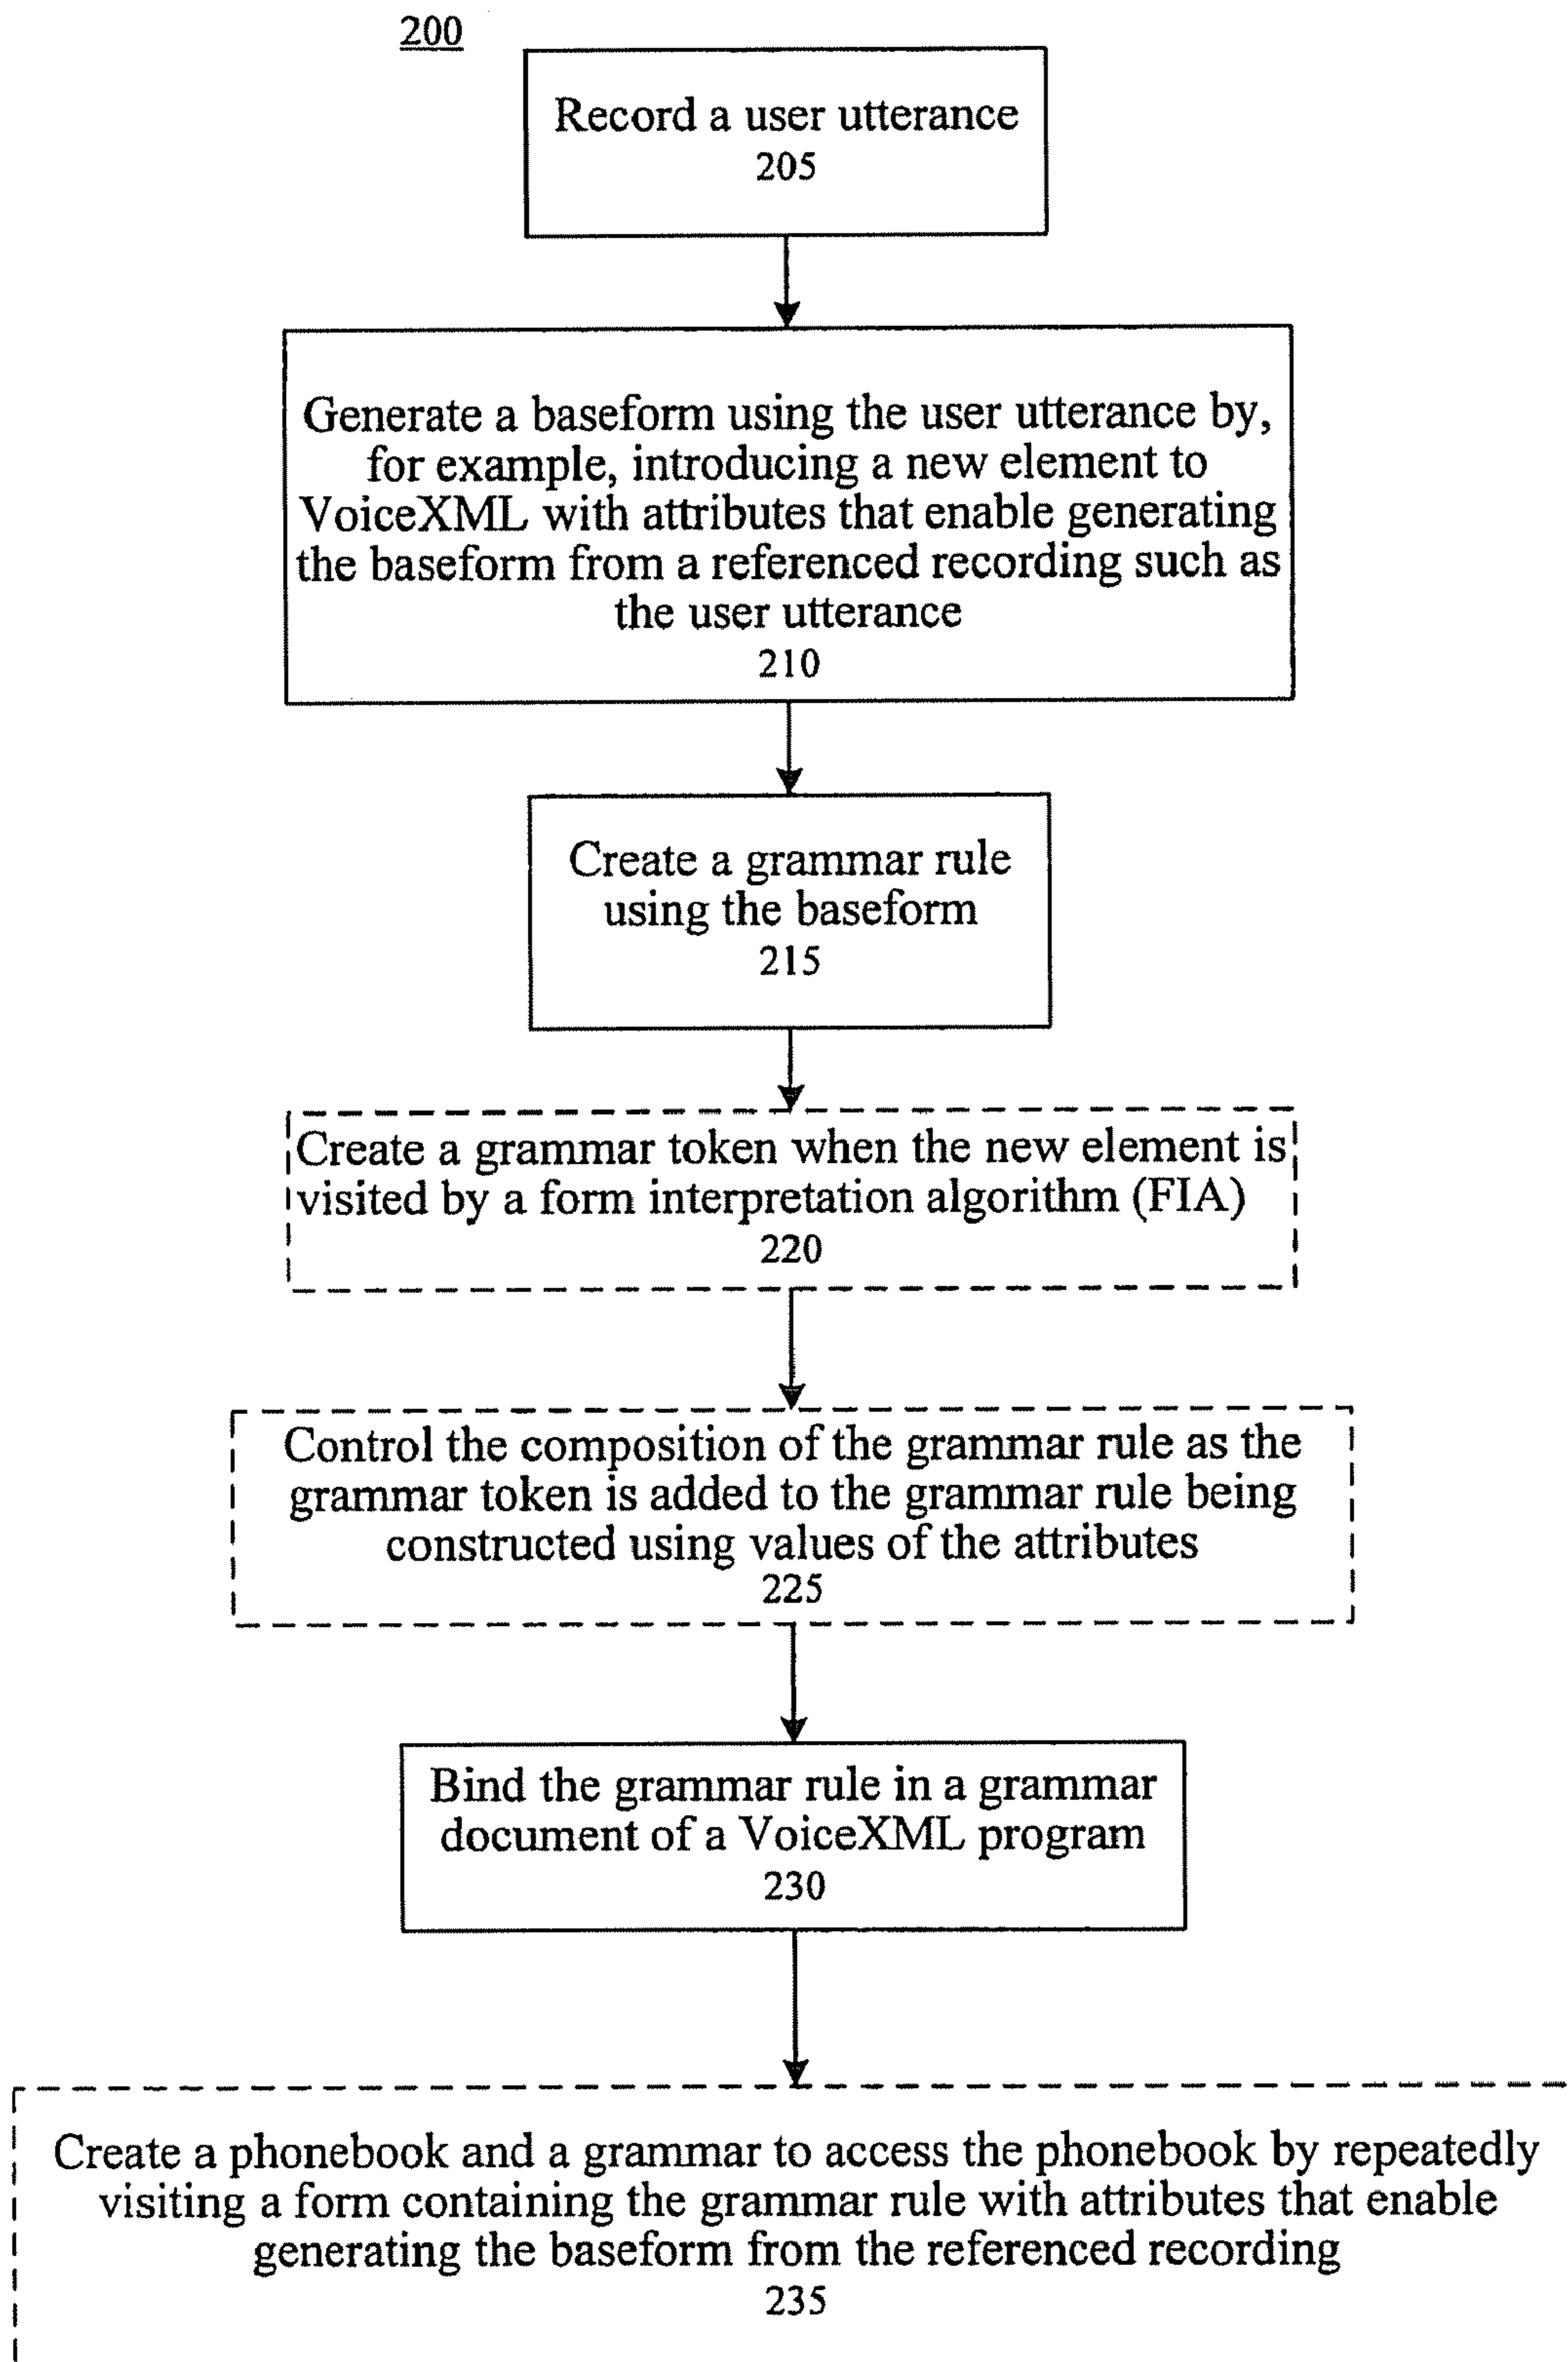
200

Record a user utterance
205

Generate a baseform using the user utterance by, for example, introducing a new element to VoiceXML with attributes that enable generating the baseform from a referenced recording such as the user utterance
210

Create a grammar rule using the baseform
215

Create a grammar token when the new element is visited by a form interpretation algorithm (FIA)
220

Control the composition of the grammar rule as the grammar token is added to the grammar rule being constructed using values of the attributes
225

Bind the grammar rule in a grammar document of a VoiceXML program
230

Create a phonebook and a grammar to access the phonebook by repeatedly visiting a form containing the grammar rule with attributes that enable generating the baseform from the referenced recording
235